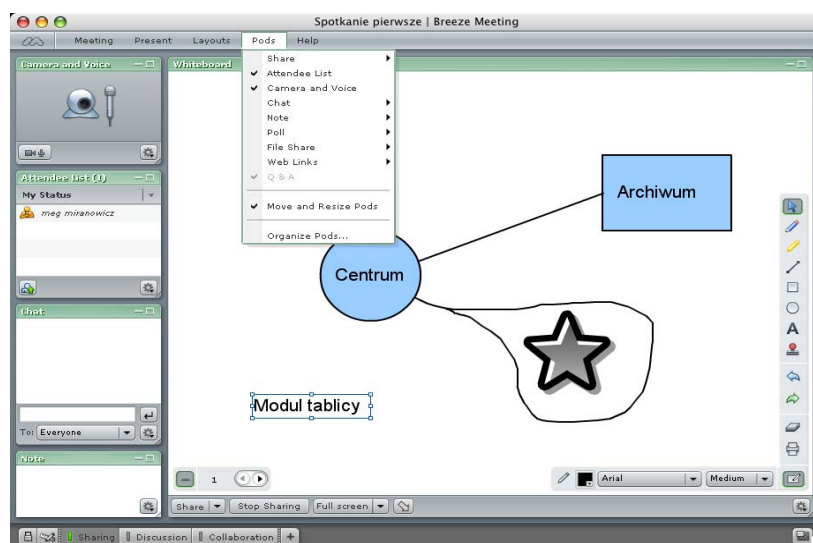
Spotkanie pierwsze | Breeze Meeting

Meeting Present Layouts Pods Help

Camera and Voice

Whiteboard

Share
Attendee List
Camera and Voice
Chat
Note
Poll
File Share
Web Links
Q & A
Move and Resize Pods
Organize Pods...

Attendee List (1)

My Status

meg miranowicz

Chat

To: Everyone

Note

Archiwum

Centrum

Modul tablicy

1

Arial

Medium

Share

Stop Sharing

Full screen

Sharing

Discussion

Collaboration

+